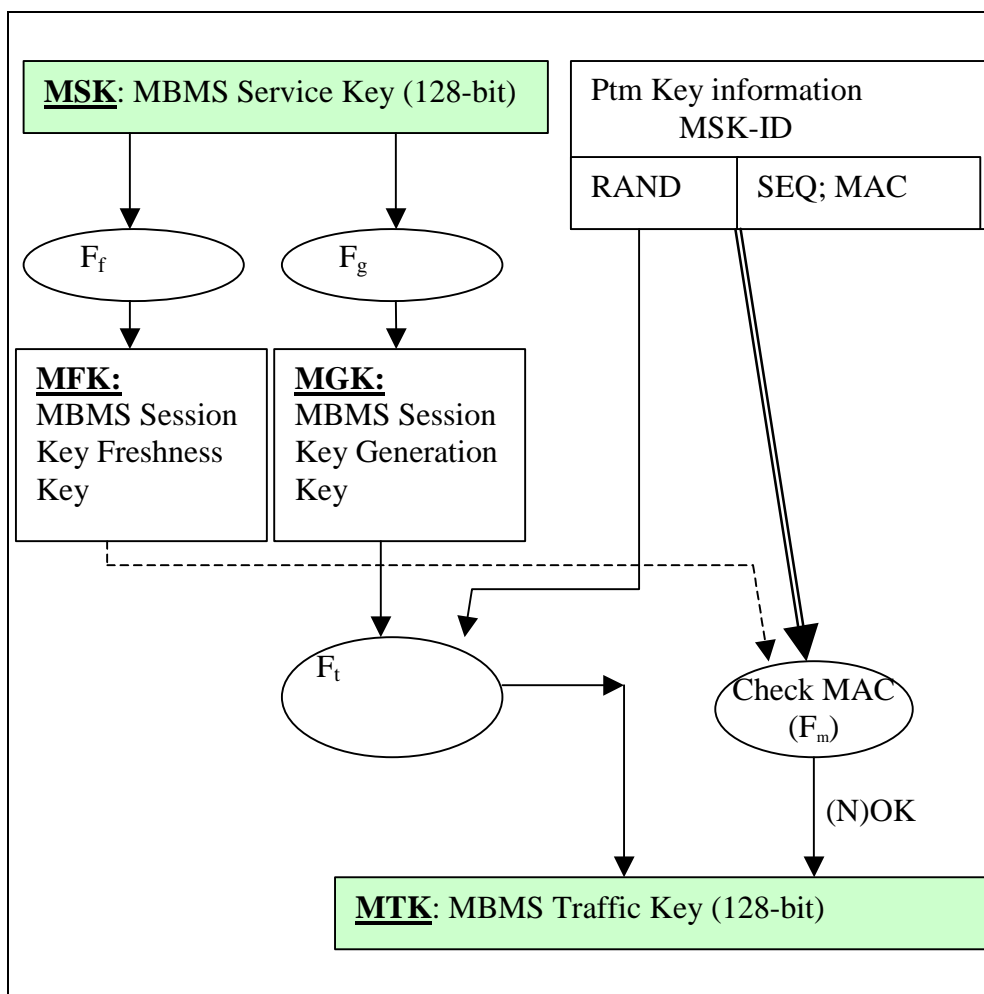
MSK: MBMS Service Key (128-bit)

Ptm Key information
MSK-ID

| RAND | SEQ; MAC |
|---|---|

$F_f$

$F_g$

MFK:
MBMS Session Key Freshness Key

MGK:
MBMS Session Key Generation Key

$F_t$

Check MAC ($F_m$)

(N)OK

MTK: MBMS Traffic Key (128-bit)